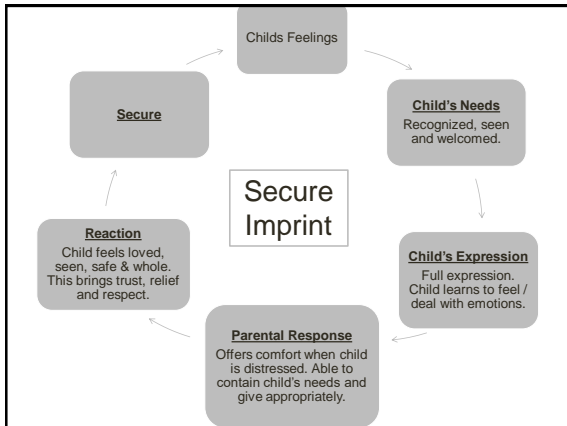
Childs Feelings

Child's Needs
Recognized, seen and welcomed.

Child's Expression
Full expression. Child learns to feel / deal with emotions.

Parental Response
Offers comfort when child is distressed. Able to contain child's needs and give appropriately.

Reaction
Child feels loved, seen, safe & whole. This brings trust, relief and respect.

Secure

Secure Imprint